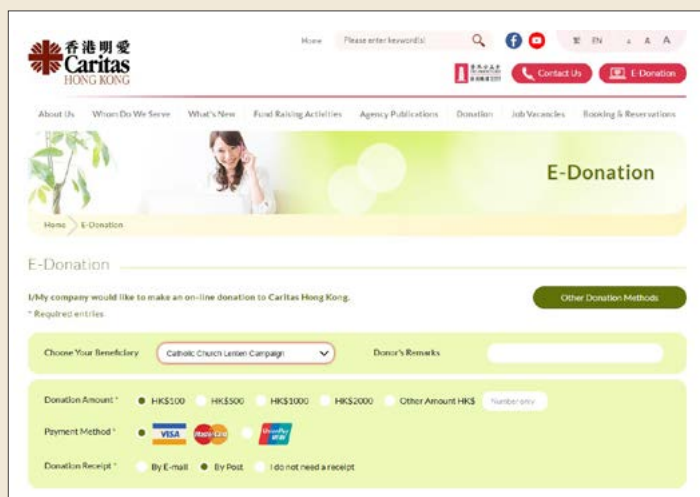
香港明愛
Caritas
HONG KONG

Home Please enter keyword(s)

繁 EN A A A

Contact Us E-Donation

About Us Whom Do We Serve What's New Fund Raising Activities Agency Publications Donation Job Vacancies Booking & Reservations

E-Donation

Home E-Donation

E-Donation

I/My company would like to make an on-line donation to Caritas Hong Kong.
* Required entries

Other Donation Methods

Choose Your Beneficiary Catholic Church Lenten Campaign Donor's Remarks

Donation Amount * HK$100 HK$500 HK$1000 HK$2000 Other Amount HK$ Number only

Payment Method * VISA MasterCard UnionPay 银联

Donation Receipt * By E-mail By Post I do not need a receipt